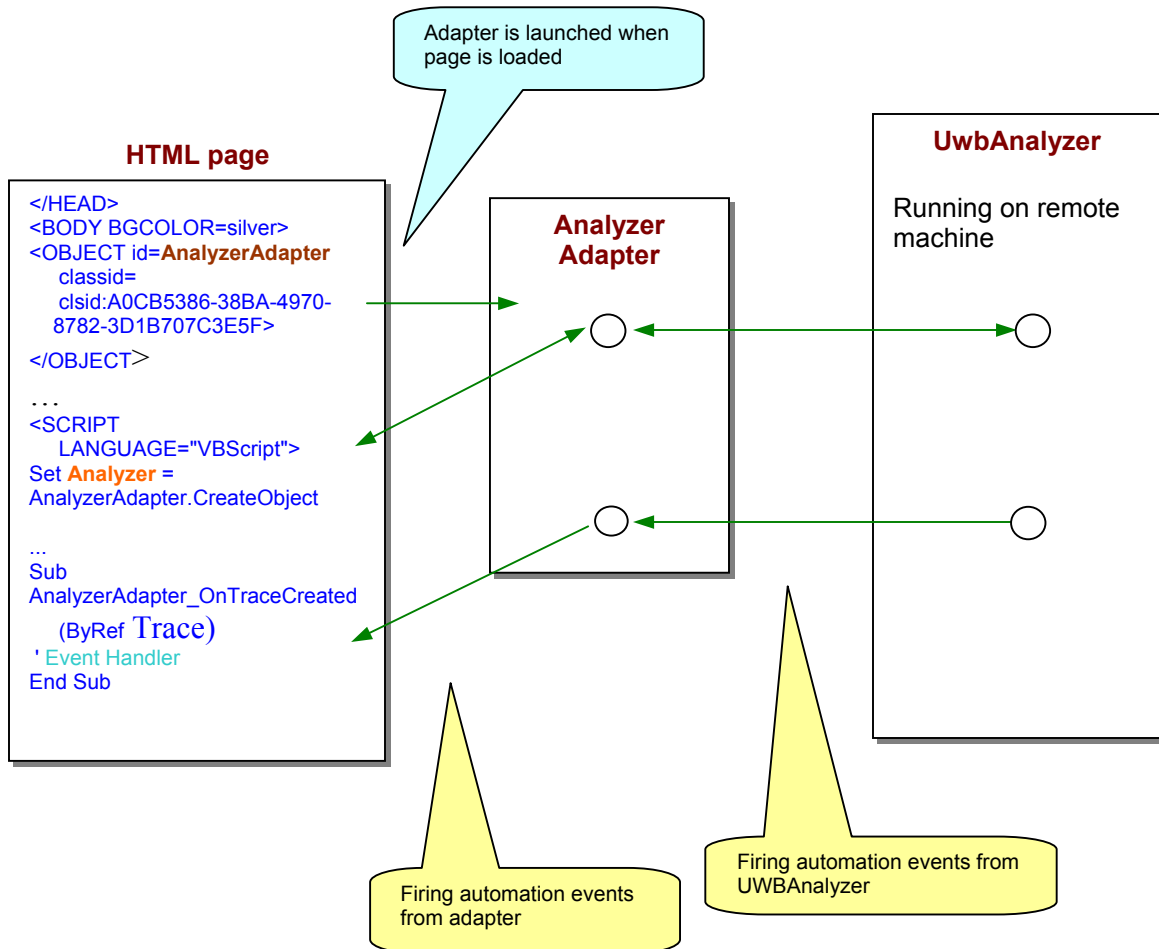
Adapter is launched when page is loaded

HTML page

</HEAD>
<BODY BGCOLOR=silver>
<OBJECT id=AnalyzerAdapter
classid=
clsid:A0CB5386-38BA-4970-8782-3D1B707C3E5F>
</OBJECT>
…
<SCRIPT
LANGUAGE="VBScript">
Set Analyzer =
AnalyzerAdapter.CreateObject
...
Sub
AnalyzerAdapter_OnTraceCreated
(ByRef Trace)
' Event Handler
End Sub

Analyzer Adapter

UwbAnalyzer

Running on remote machine

Firing automation events from adapter

Firing automation events from UWBAnalyzer